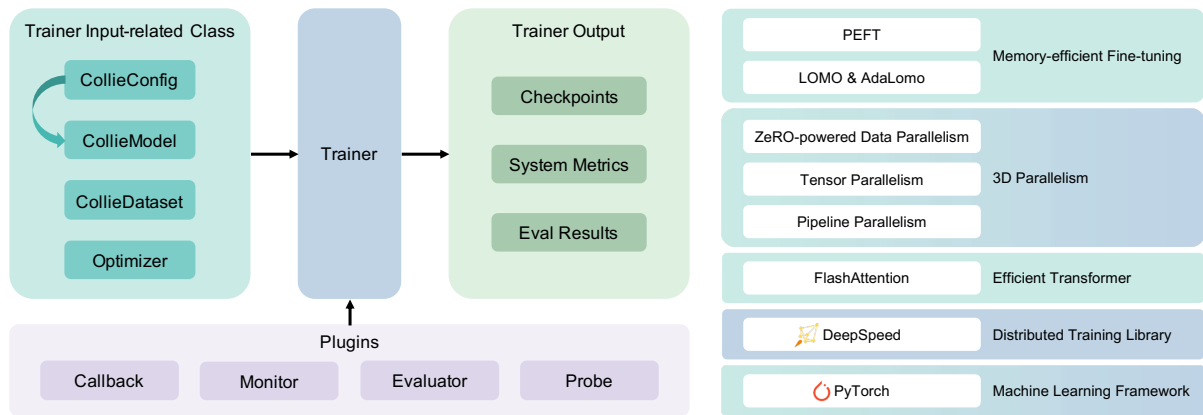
Trainer Input-related Class

CollieConfig

CollieModel

CollieDataset

Optimizer

Trainer

Trainer Output

Checkpoints

System Metrics

Eval Results

Plugins

Callback

Monitor

Evaluator

Probe

PEFT

LOMO & AdaLomo

Memory-efficient Fine-tuning

ZeRO-powered Data Parallelism

Tensor Parallelism

Pipeline Parallelism

3D Parallelism

FlashAttention

Efficient Transformer

DeepSpeed

Distributed Training Library

PyTorch

Machine Learning Framework